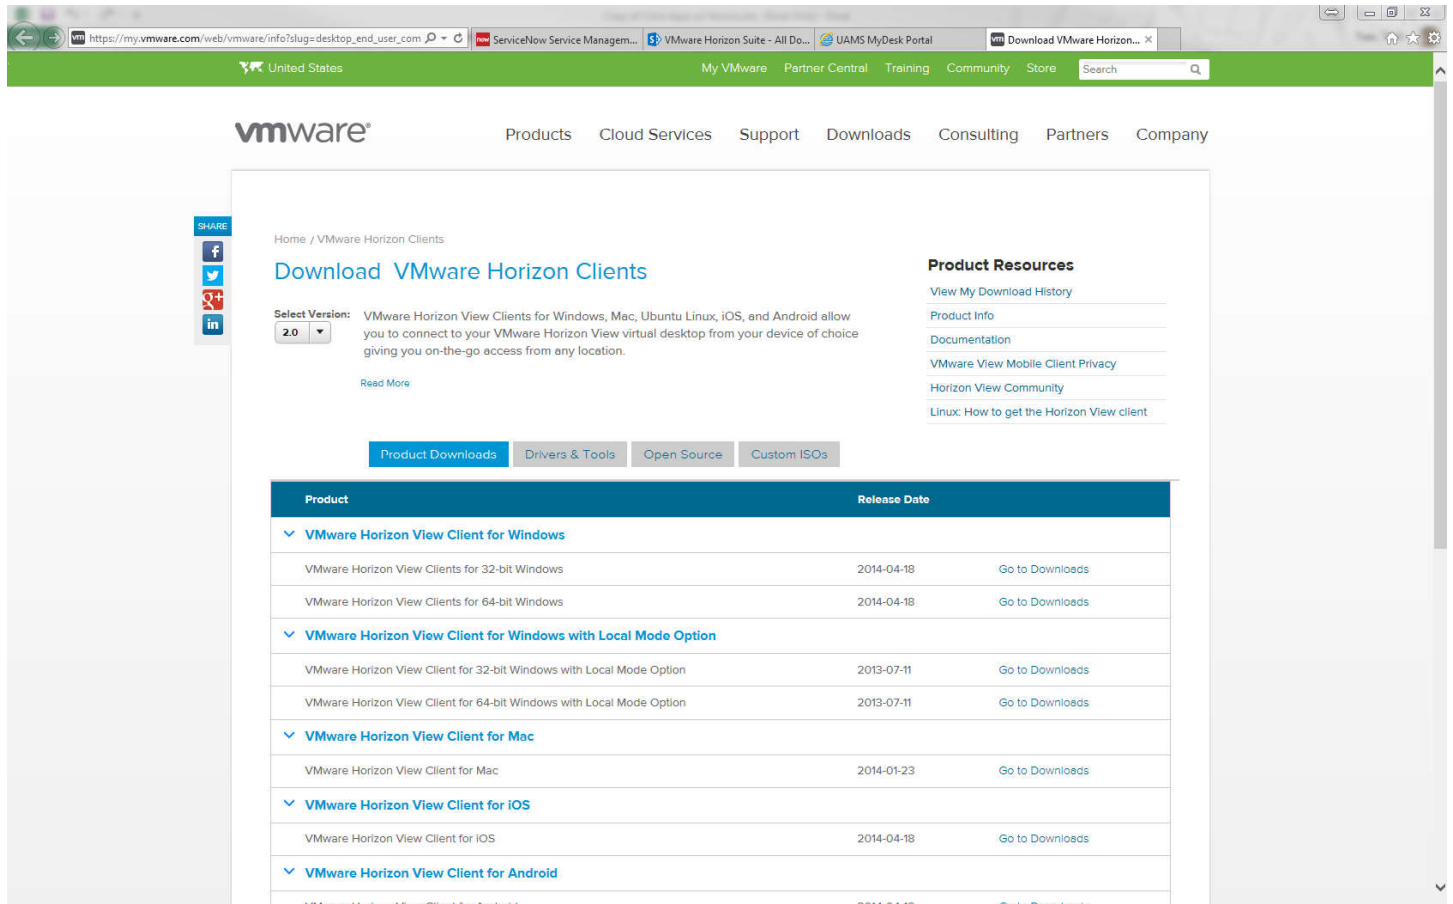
https://my.vmware.com/web/vmware/info?slug=desktop_end_user_com
ServiceNow Service Managem...
VMware Horizon Suite - All Do...
UAMS MyDesk Portal
Download VMware Horizon...

United States
My VMware Partner Central Training Community Store Search

vmware
Products Cloud Services Support Downloads Consulting Partners Company

SHARE

Home / VMware Horizon Clients

Download VMware Horizon Clients

Select Version: 2.0

VMware Horizon View Clients for Windows, Mac, Ubuntu Linux, iOS, and Android allow you to connect to your VMware Horizon View virtual desktop from your device of choice giving you on-the-go access from any location.

Read More

Product Resources
View My Download History
Product Info
Documentation
VMware View Mobile Client Privacy
Horizon View Community
Linux: How to get the Horizon View client

Product Downloads | Drivers & Tools | Open Source | Custom ISOs

| Product | Release Date | |
|---|---|---|
| VMware Horizon View Client for Windows | | |
| VMware Horizon View Clients for 32-bit Windows | 2014-04-18 | Go to Downloads |
| VMware Horizon View Clients for 64-bit Windows | 2014-04-18 | Go to Downloads |
| VMware Horizon View Client for Windows with Local Mode Option | | |
| VMware Horizon View Client for 32-bit Windows with Local Mode Option | 2013-07-11 | Go to Downloads |
| VMware Horizon View Client for 64-bit Windows with Local Mode Option | 2013-07-11 | Go to Downloads |
| VMware Horizon View Client for Mac | | |
| VMware Horizon View Client for Mac | 2014-01-23 | Go to Downloads |
| VMware Horizon View Client for iOS | | |
| VMware Horizon View Client for iOS | 2014-04-18 | Go to Downloads |
| VMware Horizon View Client for Android | | |
| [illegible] | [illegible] | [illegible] |